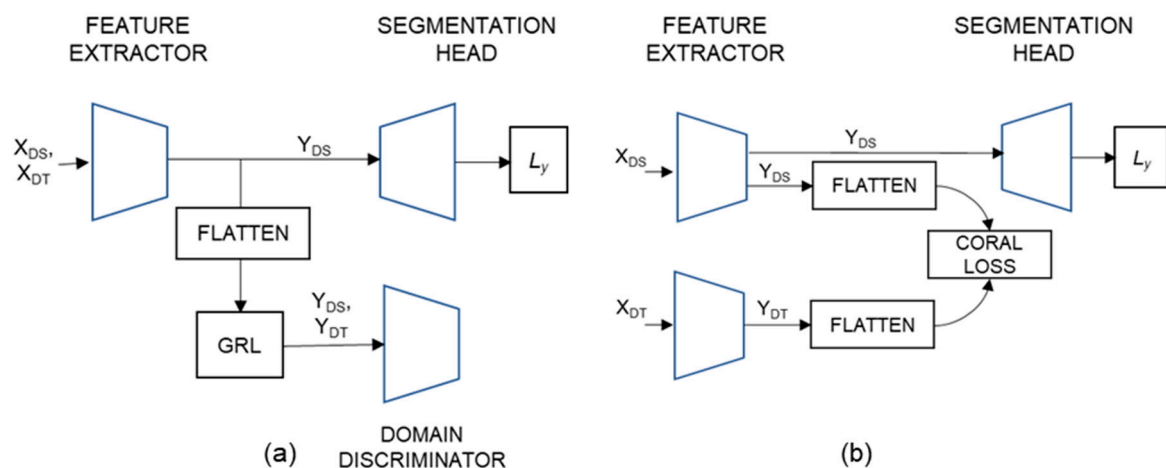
FEATURE EXTRACTOR

SEGMENTATION HEAD

$X_{DS}$, $X_{DT}$

$Y_{DS}$

$L_y$

FLATTEN

GRL

$Y_{DS}$, $Y_{DT}$

DOMAIN DISCRIMINATOR

(a)

FEATURE EXTRACTOR

SEGMENTATION HEAD

$X_{DS}$

$Y_{DS}$

$L_y$

$Y_{DS}$

FLATTEN

CORAL LOSS

$X_{DT}$

$Y_{DT}$

FLATTEN

(b)